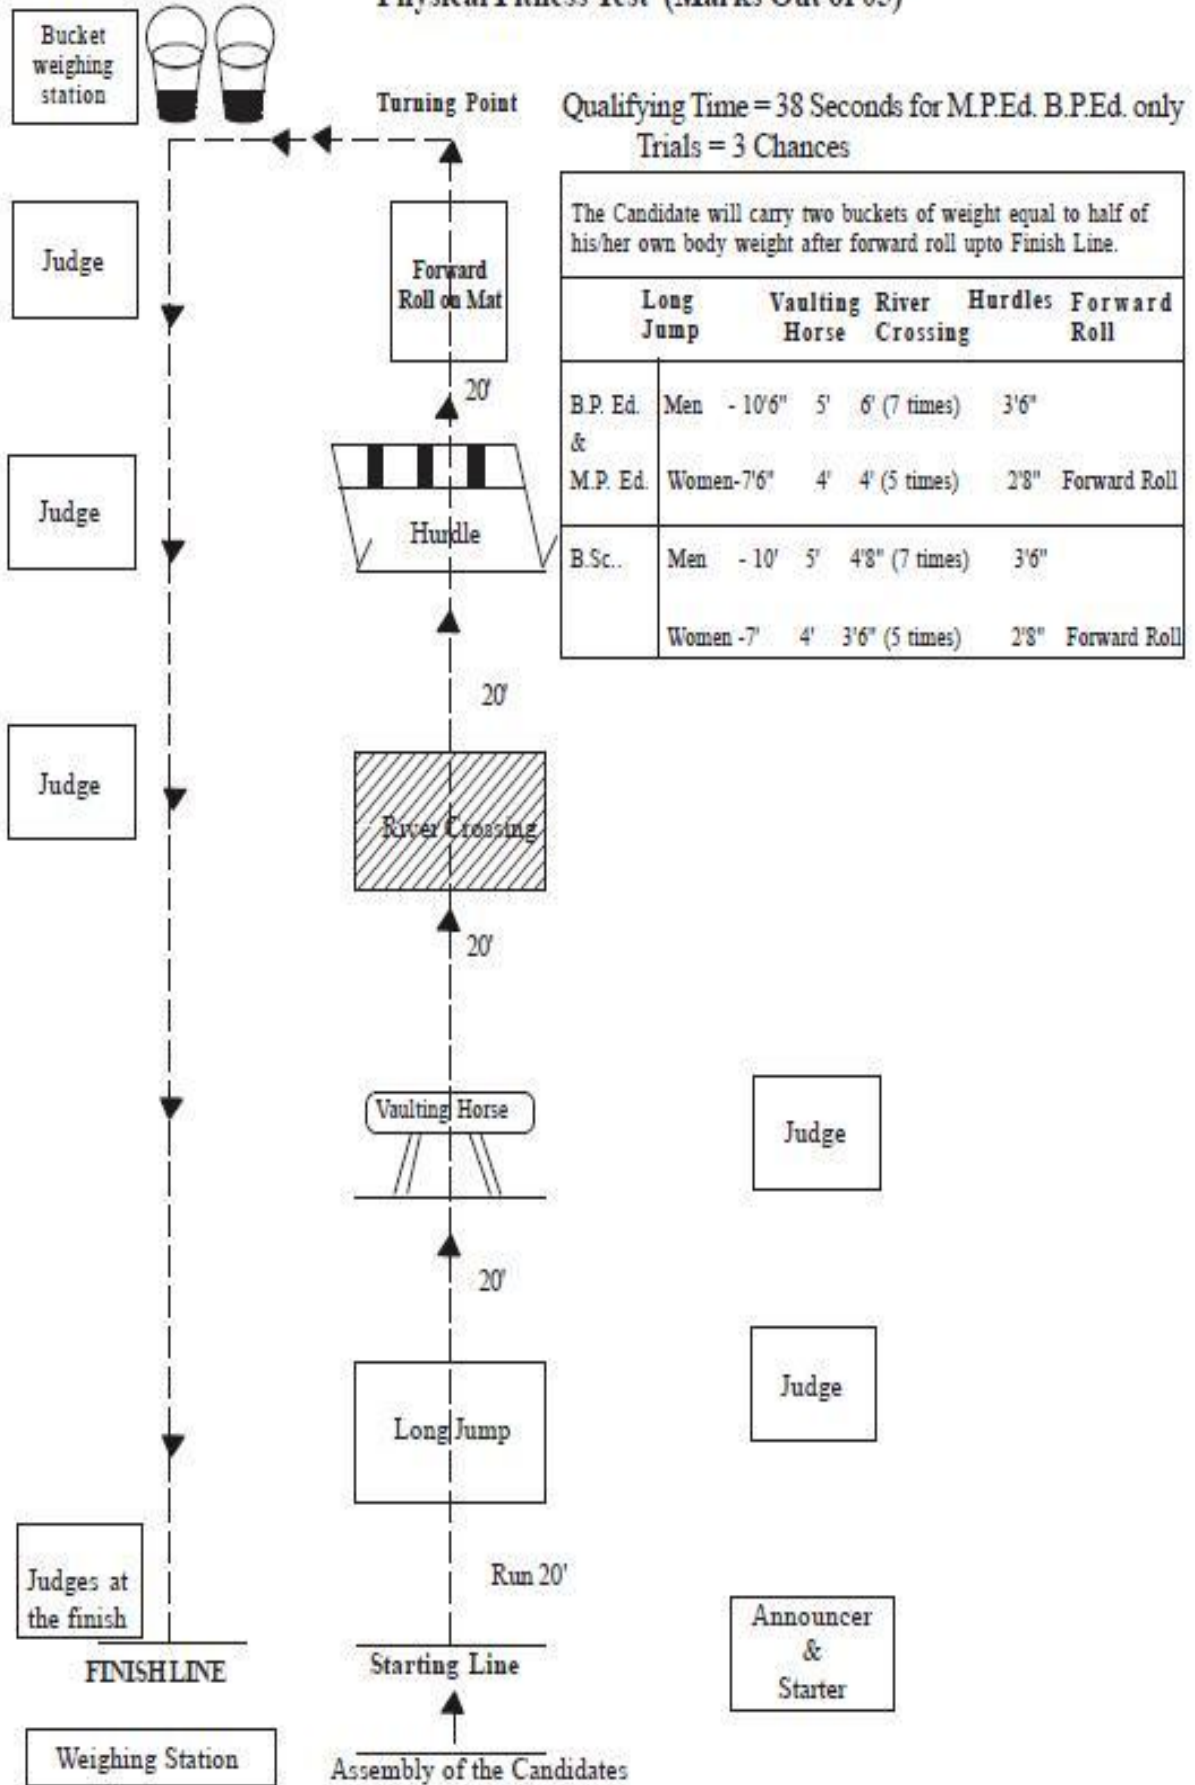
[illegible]

Bucket weighing station

Turning Point

Qualifying Time = 38 Seconds for M.P.Ed. B.P.Ed. only
Trials = 3 Chances

The Candidate will carry two buckets of weight equal to half of his/her own body weight after forward roll upto Finish Line.

| | | Long Jump | Vaulting Horse | River Crossing | Hurdles | Forward Roll |
|---|---|---|---|---|---|---|
| B.P. Ed. & M.P. Ed. | Men | - 10'6" | 5' | 6' (7 times) | 3'6" | |
| | Women | -7'6" | 4' | 4' (5 times) | 2'8" | Forward Roll |
| B.Sc.. | Men | - 10' | 5' | 4'8" (7 times) | 3'6" | |
| | Women | -7' | 4' | 3'6" (5 times) | 2'8" | Forward Roll |

Judge

Forward Roll on Mat

20'

Judge

Hurdle

20'

Judge

River Crossing

20'

Vaulting Horse

Judge

20'

Judge

Long Jump

Run 20'

Judges at the finish

Announcer & Starter

FINISH LINE

Starting Line

Weighing Station

Assembly of the Candidates